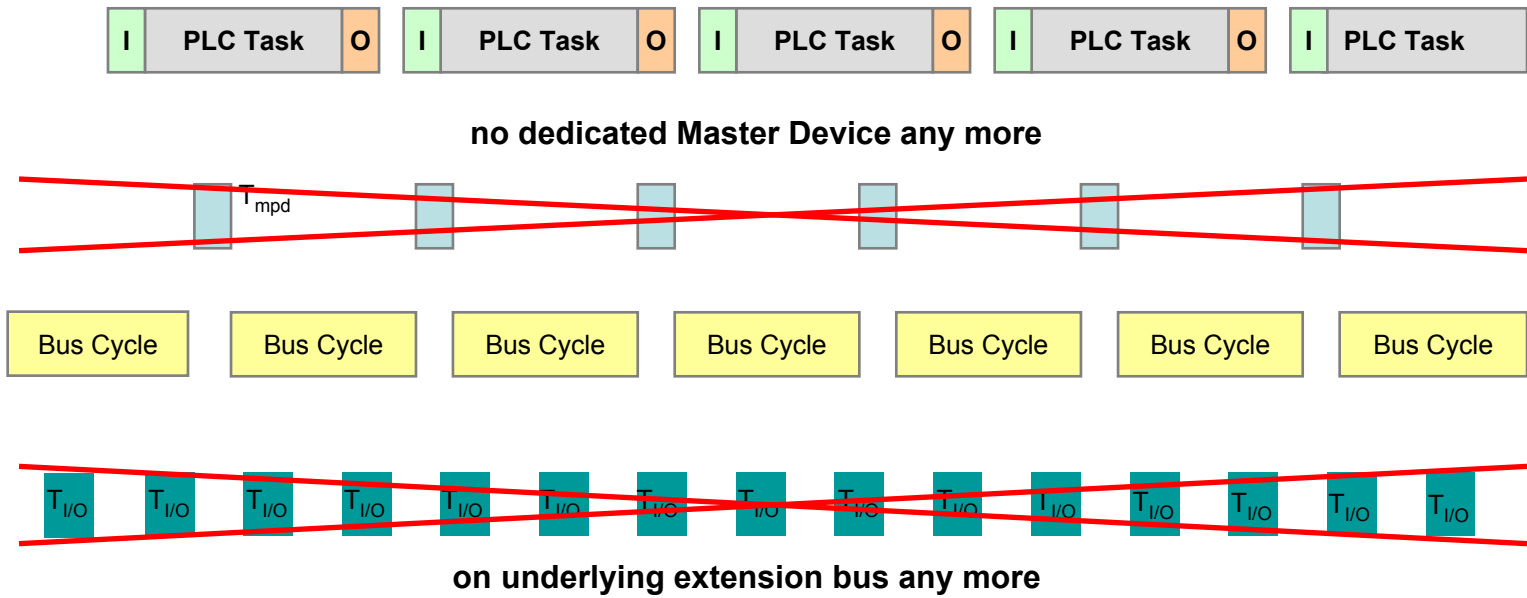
I PLC Task O I PLC Task O I PLC Task O I PLC Task O I PLC Task

no dedicated Master Device any more

$T_{mpd}$

Bus Cycle Bus Cycle Bus Cycle Bus Cycle Bus Cycle Bus Cycle Bus Cycle

$T_{I/O}$ $T_{I/O}$ $T_{I/O}$ $T_{I/O}$ $T_{I/O}$ $T_{I/O}$ $T_{I/O}$ $T_{I/O}$ $T_{I/O}$ $T_{I/O}$ $T_{I/O}$ $T_{I/O}$ $T_{I/O}$ $T_{I/O}$ $T_{I/O}$

on underlying extension bus any more